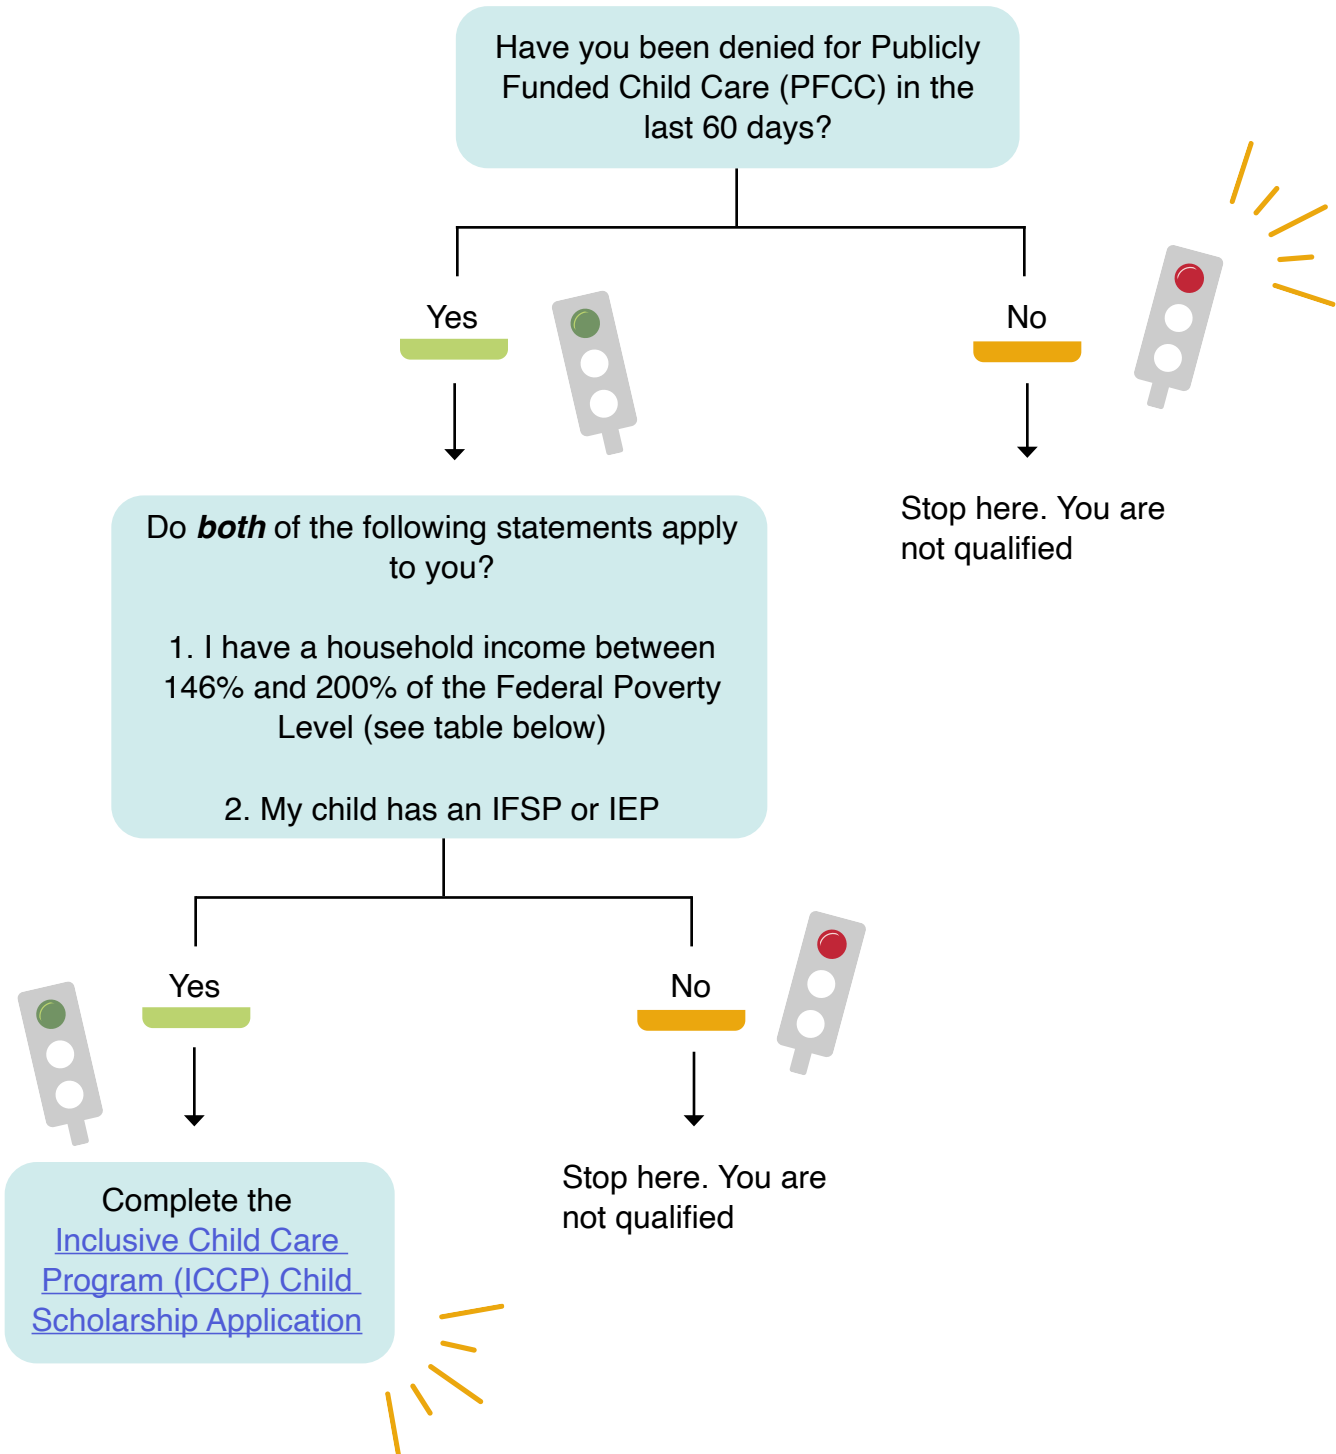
Have you been denied for Publicly Funded Child Care (PFCC) in the last 60 days?

Yes

No

Stop here. You are not qualified

Do ***both*** of the following statements apply to you?

1. I have a household income between 146% and 200% of the Federal Poverty Level (see table below)

2. My child has an IFSP or IEP

Yes

No

Complete the Inclusive Child Care Program (ICCP) Child Scholarship Application

Stop here. You are not qualified